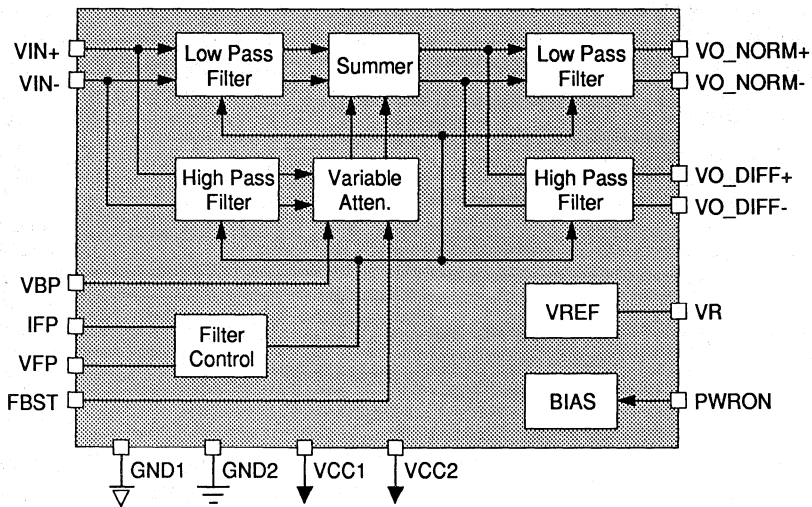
VIN+
VIN-
Low Pass Filter
Summer
Low Pass Filter
VO_NORM+
VO_NORM-
High Pass Filter
Variable Atten.
High Pass Filter
VO_DIFF+
VO_DIFF-
VBP
IFP
VFP
FBST
Filter Control
VREF
VR
BIAS
PWRON
GND1
GND2
VCC1
VCC2